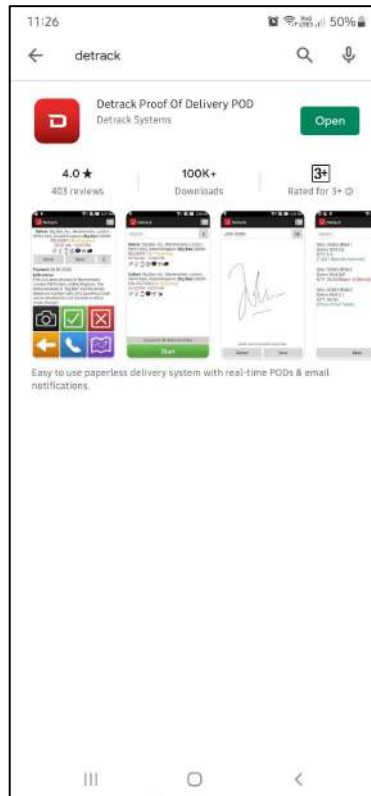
11:26

50%

detrack

Detrack Proof Of Delivery POD

Detrack Systems

Open

4.0 ★

403 reviews

100K+

Downloads

3+

Rated for 3+

Start

Easy to use paperless delivery system with real-time PODs & email notifications.